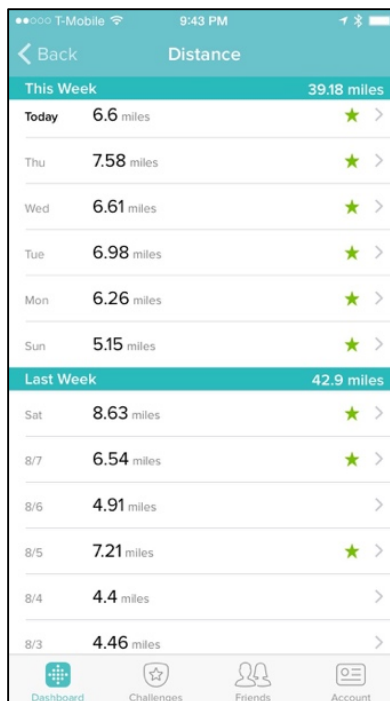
●●○○○ T-Mobile 9:43 PM

Back Distance

This Week 39.18 miles

Today 6.6 miles

Thu 7.58 miles

Wed 6.61 miles

Tue 6.98 miles

Mon 6.26 miles

Sun 5.15 miles

Last Week 42.9 miles

Sat 8.63 miles

8/7 6.54 miles

8/6 4.91 miles

8/5 7.21 miles

8/4 4.4 miles

8/3 4.46 miles

Dashboard Challenges Friends Account